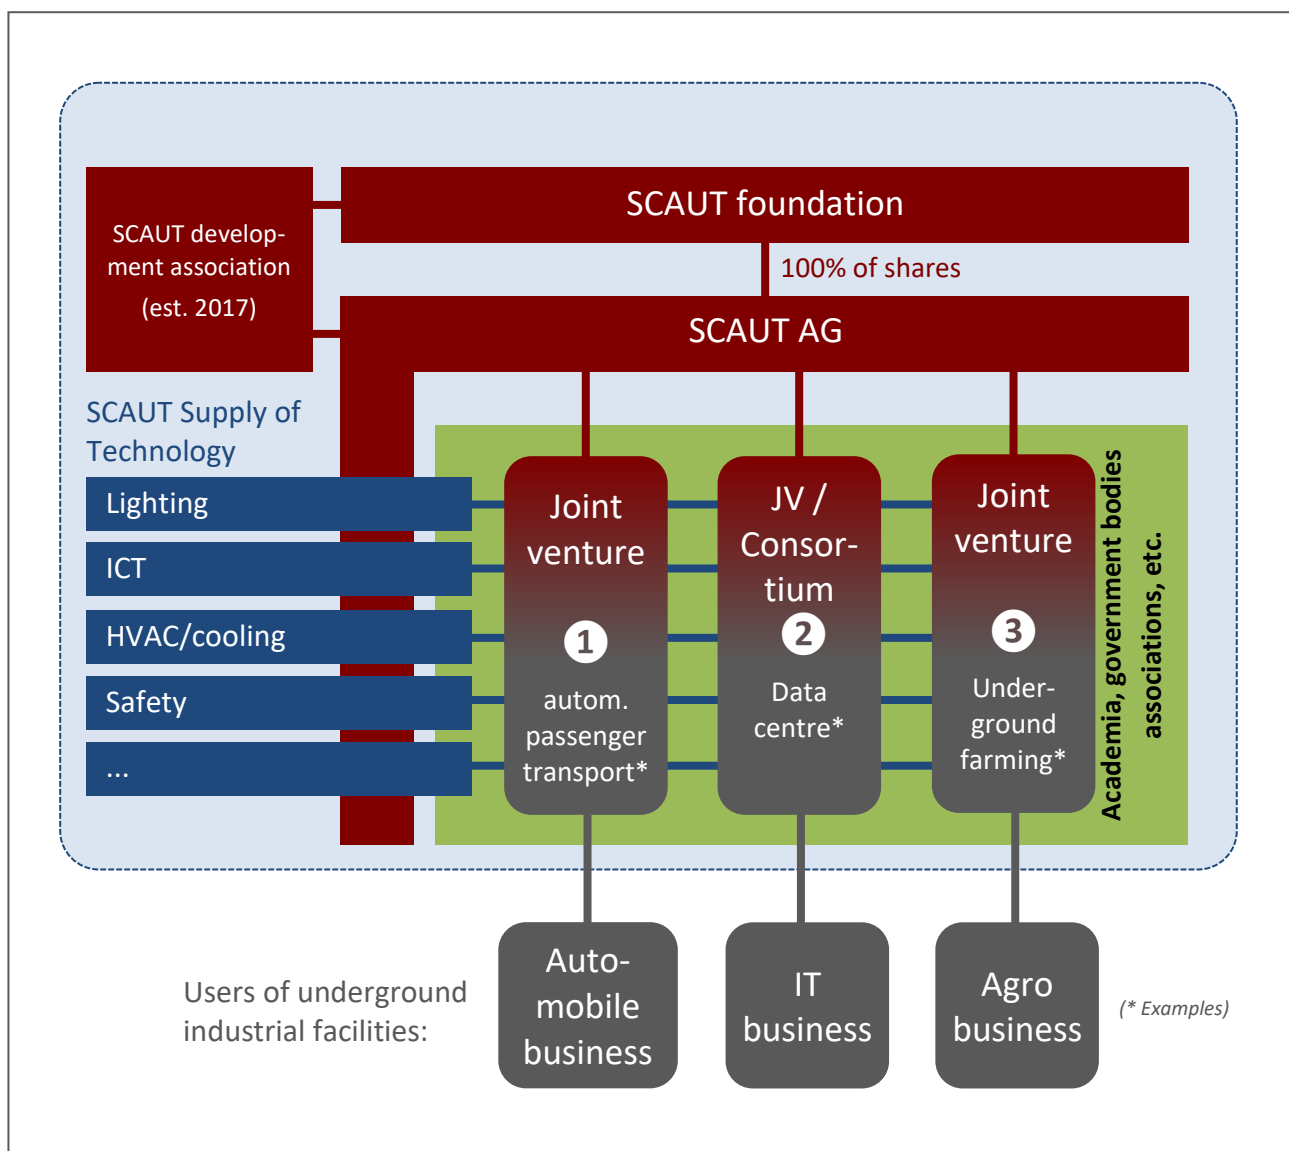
SCAUT development association (est. 2017)

SCAUT foundation

100% of shares

SCAUT AG

SCAUT Supply of Technology

Lighting

ICT

HVAC/cooling

Safety

...

Joint venture

1

autom. passenger transport*

JV / Consortium

2

Data centre*

Joint venture

3

Underground farming*

Academia, government bodies associations, etc.

Users of underground industrial facilities:

Automobile business

IT business

Agro business

(* Examples)